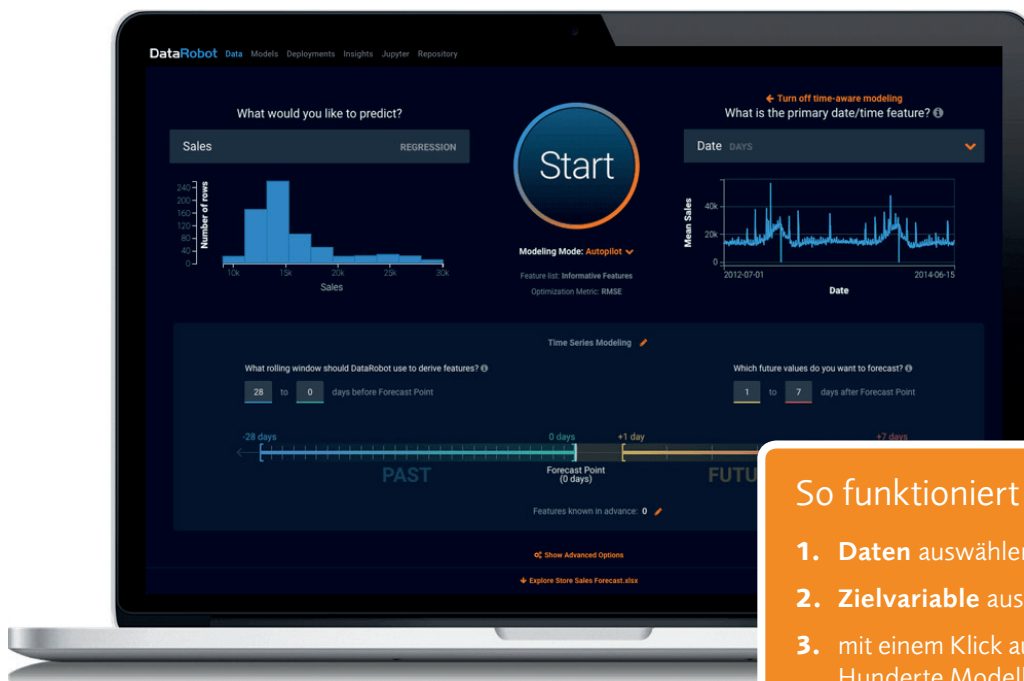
DataRobot Data Models Deployments Insights Jupyter Repository

What would you like to predict?

Sales REGRESSION

240
200
160
120
80
40
0
Number of rows
10k 15k 20k 25k 30k
Sales

Start

Modeling Mode: Autopilot

Feature list: Informative Features

Optimization Metric: RMSE

← Turn off time-aware modeling
What is the primary date/time feature?

Date DAYS

40k
20k
0
Mean Sales
2012-07-01 2014-06-15
Date

Time Series Modeling

What rolling window should DataRobot use to derive features?

28 to 0 days before Forecast Point

Which future values do you want to forecast?

1 to 7 days after Forecast Point

-28 days 0 days +1 day +7 days

PAST

Forecast Point (0 days)

FUTU

Features known in advance: 0

Show Advanced Options

Explore Store Sales Forecast.xlsx

So funktioniert

1. Daten auswähler

2. Zielvariable aus

3. mit einem Klick au Hunderte Modell